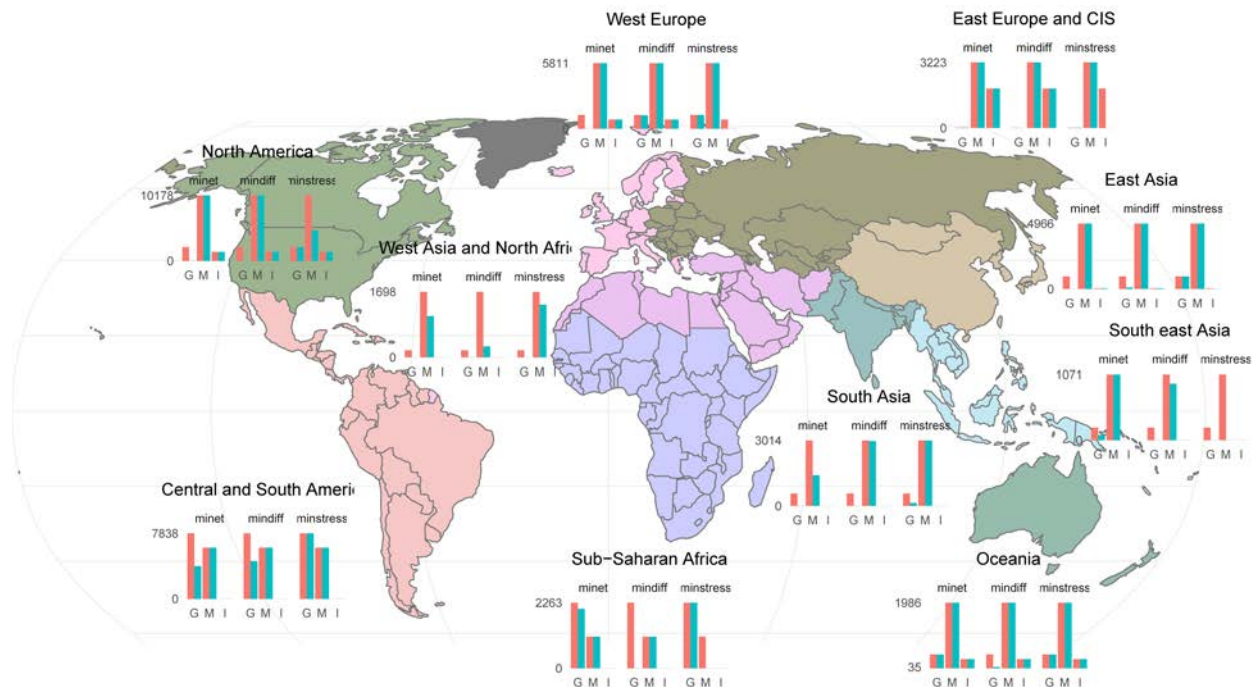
West Europe
minet mindiff minstress
5811
0
G M I G M I G M I

East Europe and CIS
minet mindiff minstress
3223
0
G M I G M I G M I

North America
minet mindiff minstress
10178
0
G M I G M I G M I

East Asia
minet mindiff minstress
4966
0
G M I G M I G M I

West Asia and North Afri
minet mindiff minstress
1698
0
G M I G M I G M I

South east Asia
minet mindiff minstress
1071
G M I G M I G M I

South Asia
minet mindiff minstress
3014
0
G M I G M I G M I

Central and South Ameri
minet mindiff minstress
7838
0
G M I G M I G M I

Sub−Saharan Africa
minet mindiff minstress
2263
0
G M I G M I G M I

Oceania
minet mindiff minstress
1986
35
G M I G M I G M I